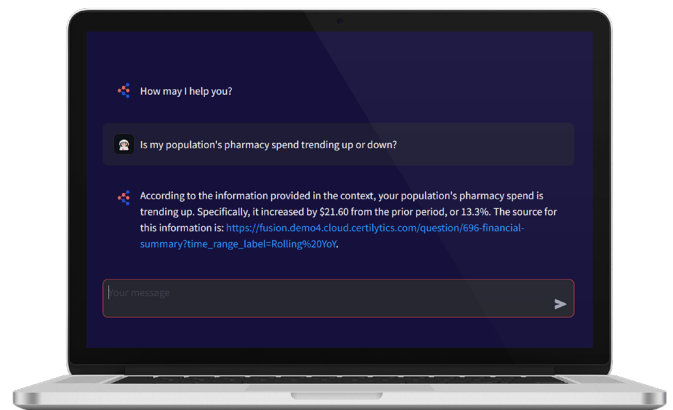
How may I help you?

Is my population's pharmacy spend trending up or down?

According to the information provided in the context, your population's pharmacy spend is trending up. Specifically, it increased by $21.60 from the prior period, or 13.3%. The source for this information is: https://fusion.demo4.cloud.certilytics.com/question/696-financial-summary?time_range_label=Rolling%20YoY.

Your message